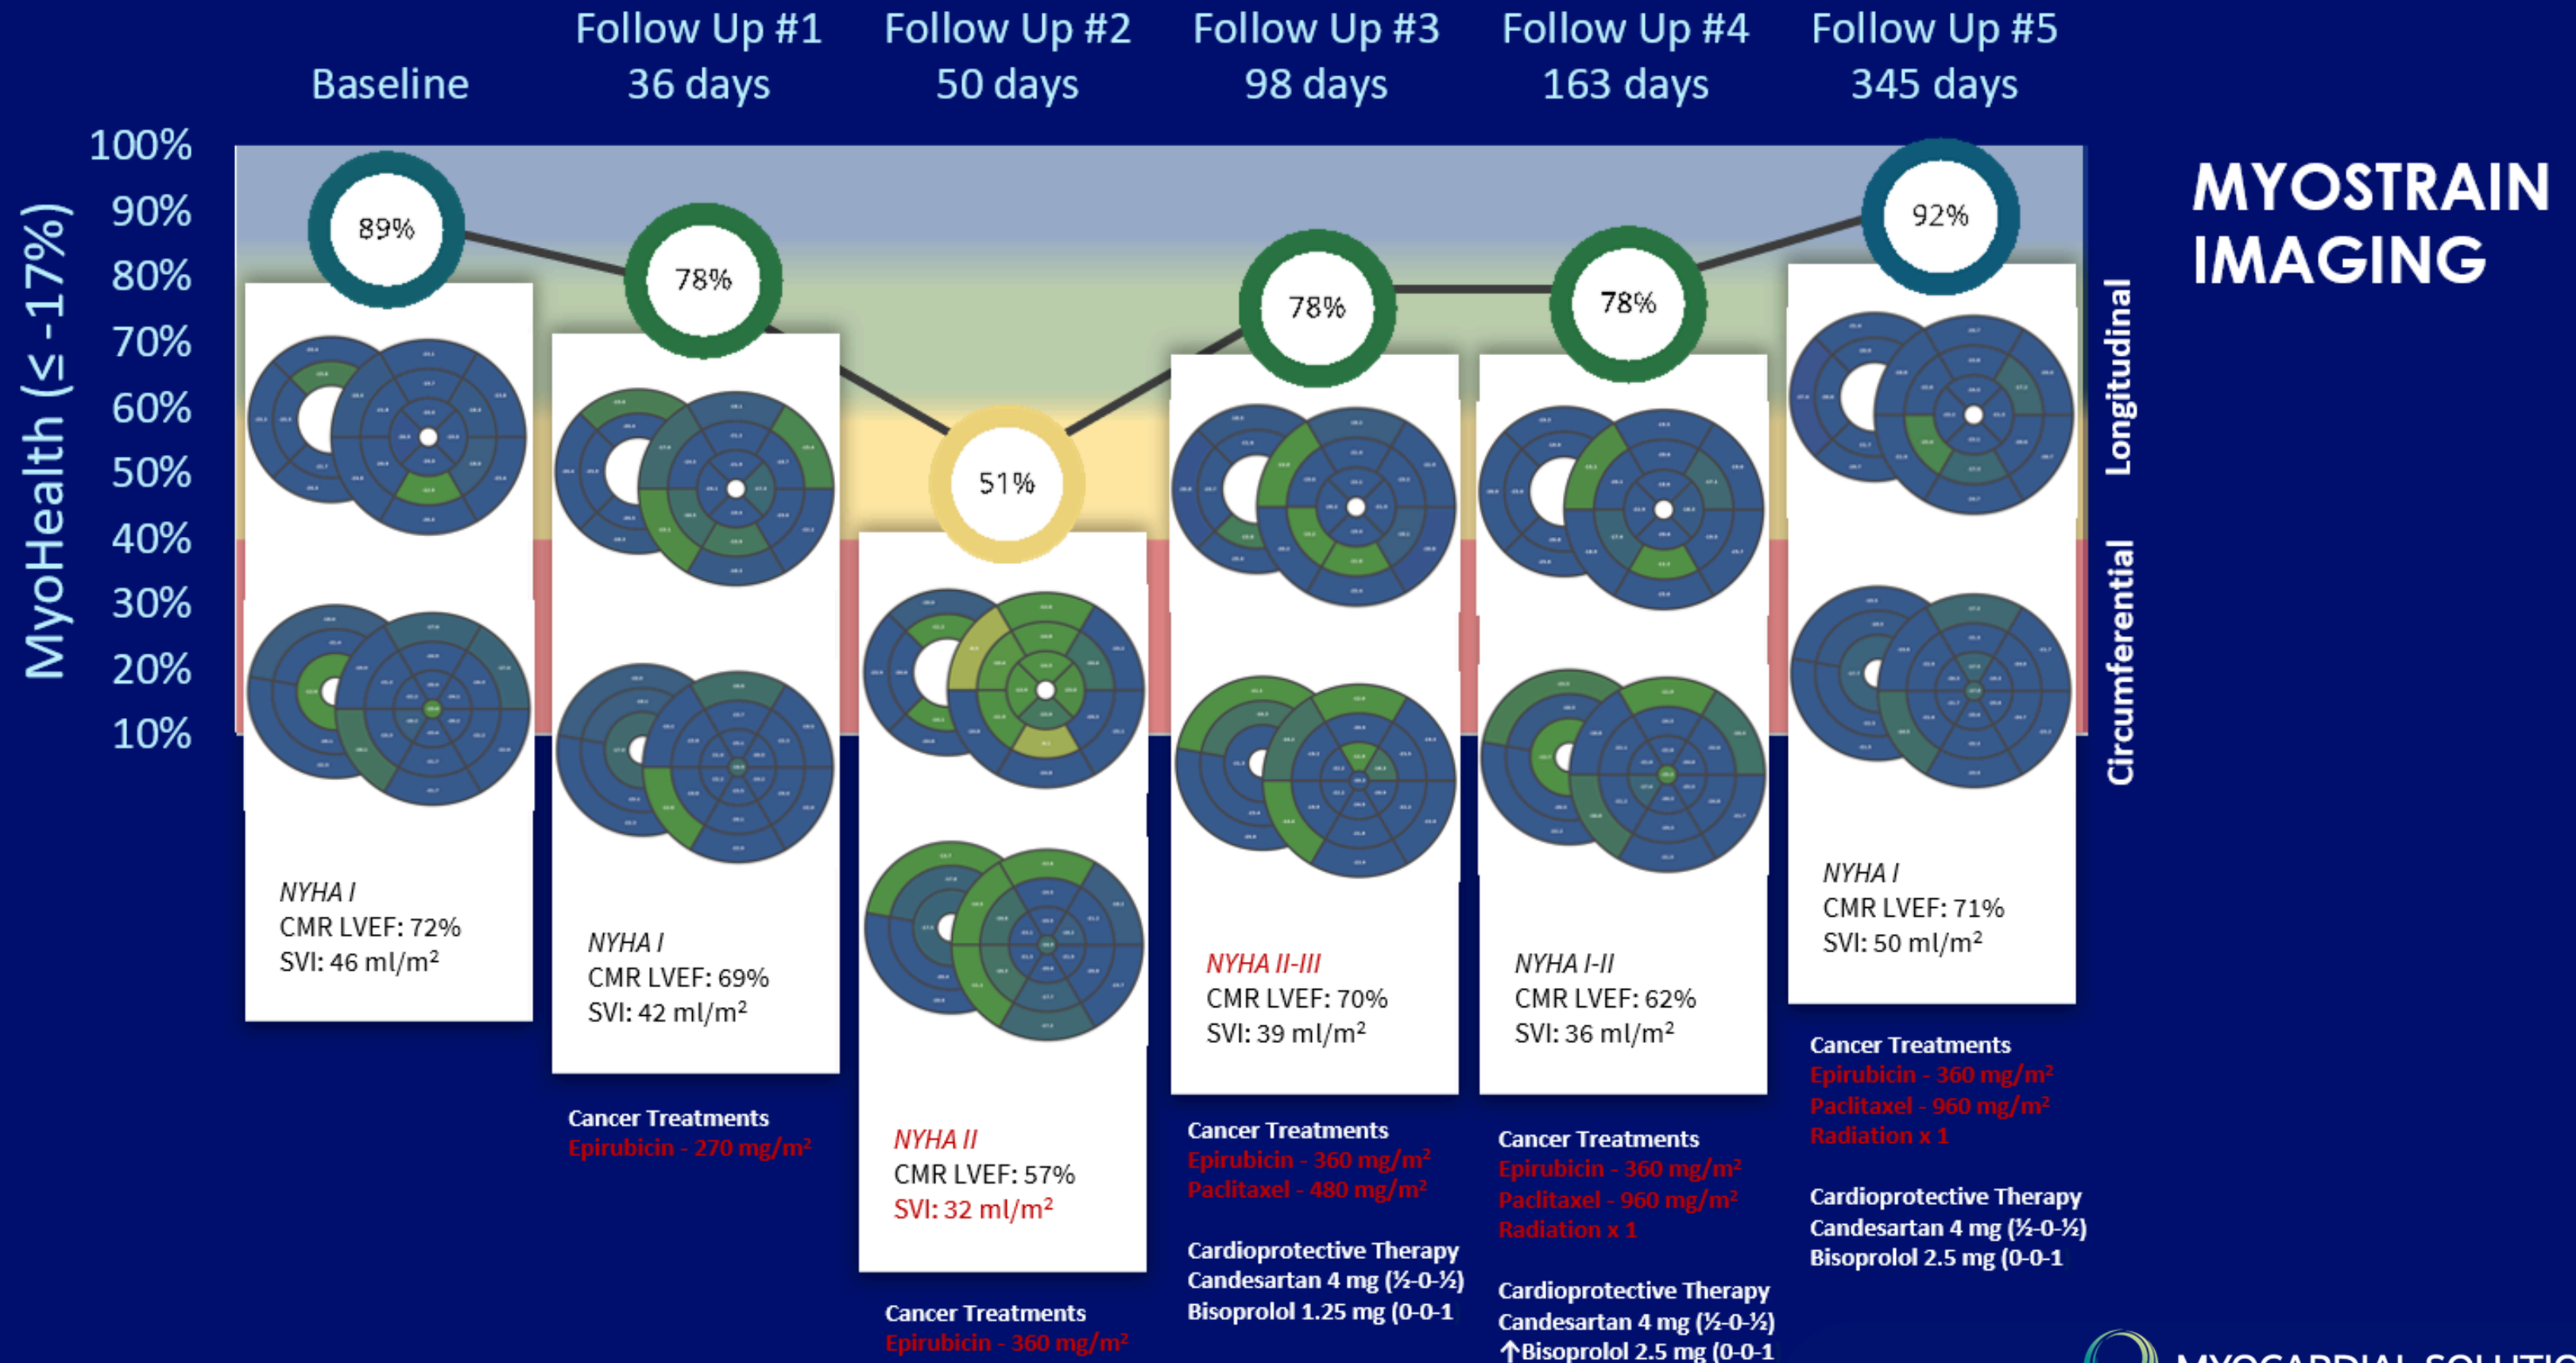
Baseline

Follow Up #1
36 days

Follow Up #2
50 days

Follow Up #3
98 days

Follow Up #4
163 days

Follow Up #5
345 days

MYOSTRAIN IMAGING

MyoHealth (≤ -17%)

100%
90%
80%
70%
60%
50%
40%
30%
20%
10%

Longitudinal
Circumferential

89%
78%
51%
78%
78%
92%

NYHA I
CMR LVEF: 72%
SVI: 46 ml/m²

NYHA I
CMR LVEF: 69%
SVI: 42 ml/m²

Cancer Treatments
Epirubicin - 270 mg/m²

NYHA II
CMR LVEF: 57%
SVI: 32 ml/m²

Cancer Treatments
Epirubicin - 360 mg/m²

NYHA II-III
CMR LVEF: 70%
SVI: 39 ml/m²

Cancer Treatments
Epirubicin - 360 mg/m²
Paclitaxel - 480 mg/m²

Cardioprotective Therapy
Candesartan 4 mg (½-0-½)
Bisoprolol 1.25 mg (0-0-1

NYHA I-II
CMR LVEF: 62%
SVI: 36 ml/m²

Cancer Treatments
Epirubicin - 360 mg/m²
Paclitaxel - 960 mg/m²
Radiation x 1

Cardioprotective Therapy
Candesartan 4 mg (½-0-½)
↑Bisoprolol 2.5 mg (0-0-1

NYHA I
CMR LVEF: 71%
SVI: 50 ml/m²

Cancer Treatments
Epirubicin - 360 mg/m²
Paclitaxel - 960 mg/m²
Radiation x 1

Cardioprotective Therapy
Candesartan 4 mg (½-0-½)
Bisoprolol 2.5 mg (0-0-1

MYOCARDIAL SOLUTIO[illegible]